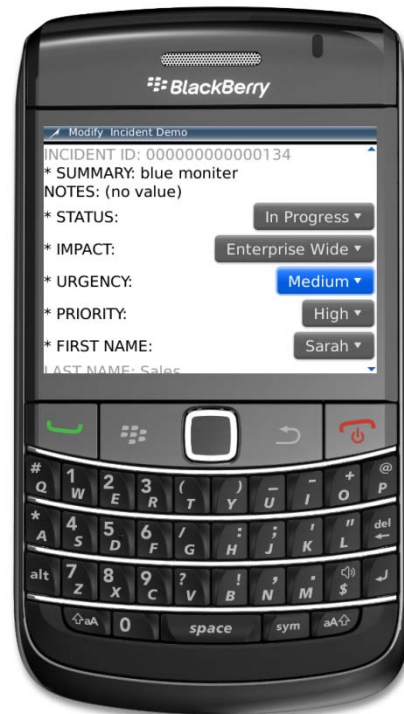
BlackBerry

Modify Incident Demo

INCIDENT ID: 000000000000134
* SUMMARY: blue moniter
NOTES: (no value)
* STATUS: In Progress
* IMPACT: Enterprise Wide
* URGENCY: Medium
* PRIORITY: High
* FIRST NAME: Sarah
LAST NAME: Sales

# Q 1 W 2 E 3 R ( T ) Y _ U - I + O @ P
* A 4 S 5 D 6 F / G : H ; J ' K " L del
alt 7 Z 8 X 9 C ? V ! B , N . M $
aA 0 space sym aA